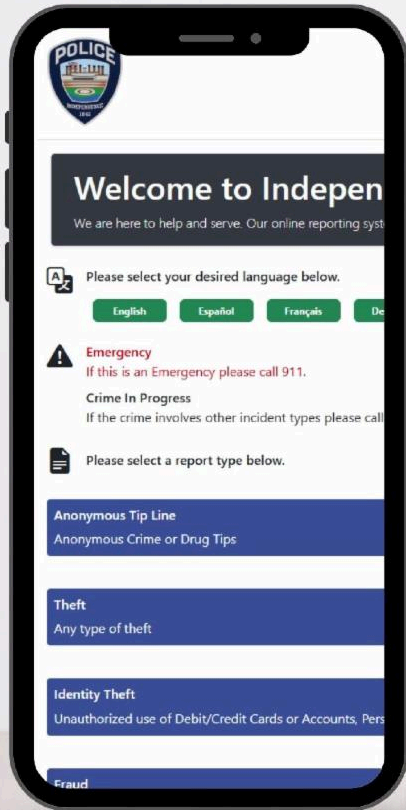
POLICE

Welcome to Indepen

We are here to help and serve. Our online reporting sys

Please select your desired language below.

English Español Français De

Emergency
If this is an Emergency please call 911.

Crime In Progress
If the crime involves other incident types please call

Please select a report type below.

Anonymous Tip Line
Anonymous Crime or Drug Tips

Theft
Any type of theft

Identity Theft
Unauthorized use of Debit/Credit Cards or Accounts, Pers

Fraud